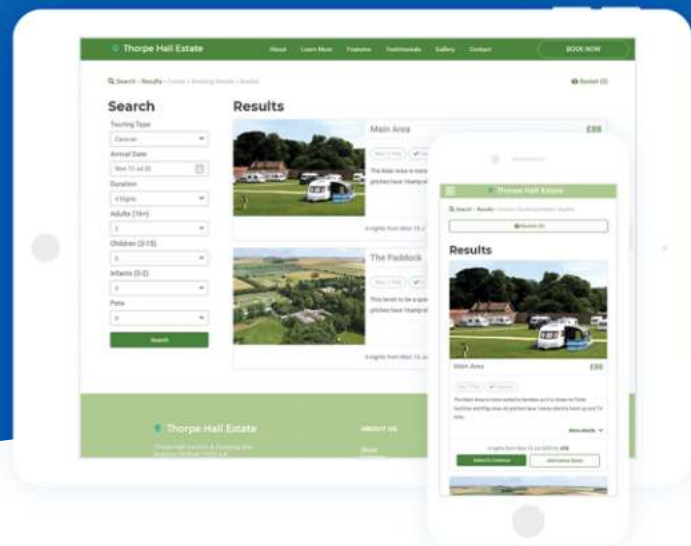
Thorpe Hall Estate

About Learn More Features Testimonials Gallery Contact BOOK NOW

Search › Results › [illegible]

Basket (0)

Search

Touring Type

Caravan

Arrival Date

Mon 13 Jul 20

Duration

4 Nights

Adults (16+)

2

Children (3-15)

0

Infants (0-2)

0

Pets

0

Search

Results

Main Area

£88

The Main Area is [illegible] pitches have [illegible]

4 nights from Mon 13 Jul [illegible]

The Paddock

This is set to be a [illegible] pitches have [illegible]

4 nights from Mon 13 Ju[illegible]

Thorpe Hall Estate

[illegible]

ABOUT US

About

Thorpe Hall Estate

Search › Results › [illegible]

Basket (0)

Results

Main Area

£88

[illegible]

More details

4 nights from Mon 13 Jul 2020 for £88

Select & Continue

Add Extra Dates